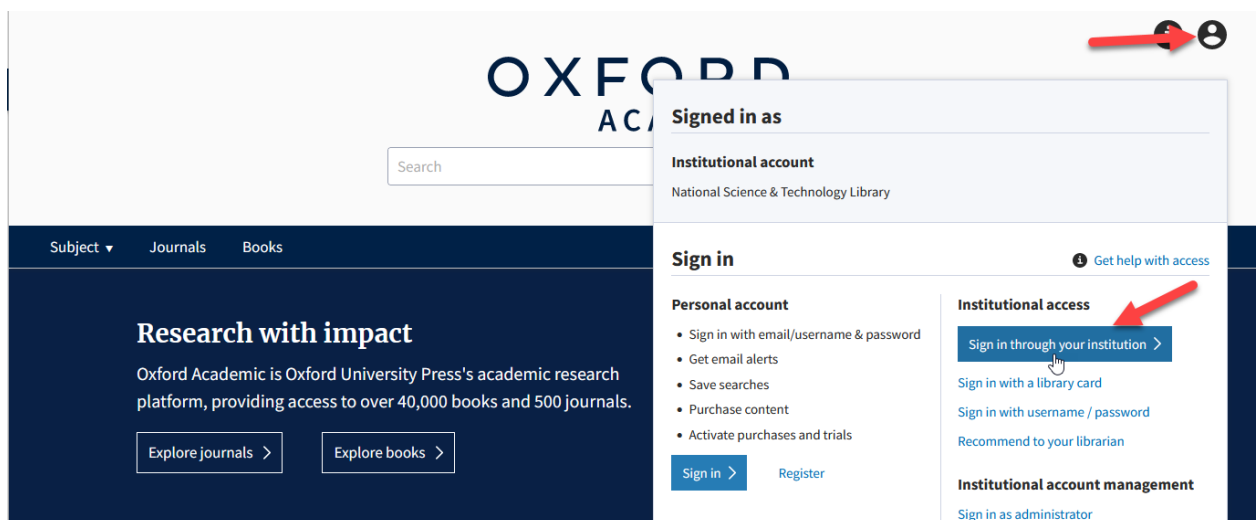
OXFORD
ACA

Search

Subject ▾ Journals Books

Research with impact

Oxford Academic is Oxford University Press's academic research platform, providing access to over 40,000 books and 500 journals.

Explore journals >

Explore books >

Signed in as

Institutional account

National Science & Technology Library

Sign in

Get help with access

Personal account

- Sign in with email/username & password
- Get email alerts
- Save searches
- Purchase content
- Activate purchases and trials

Sign in >

Register

Institutional access

Sign in through your institution >

Sign in with a library card

Sign in with username / password

Recommend to your librarian

Institutional account management

Sign in as administrator